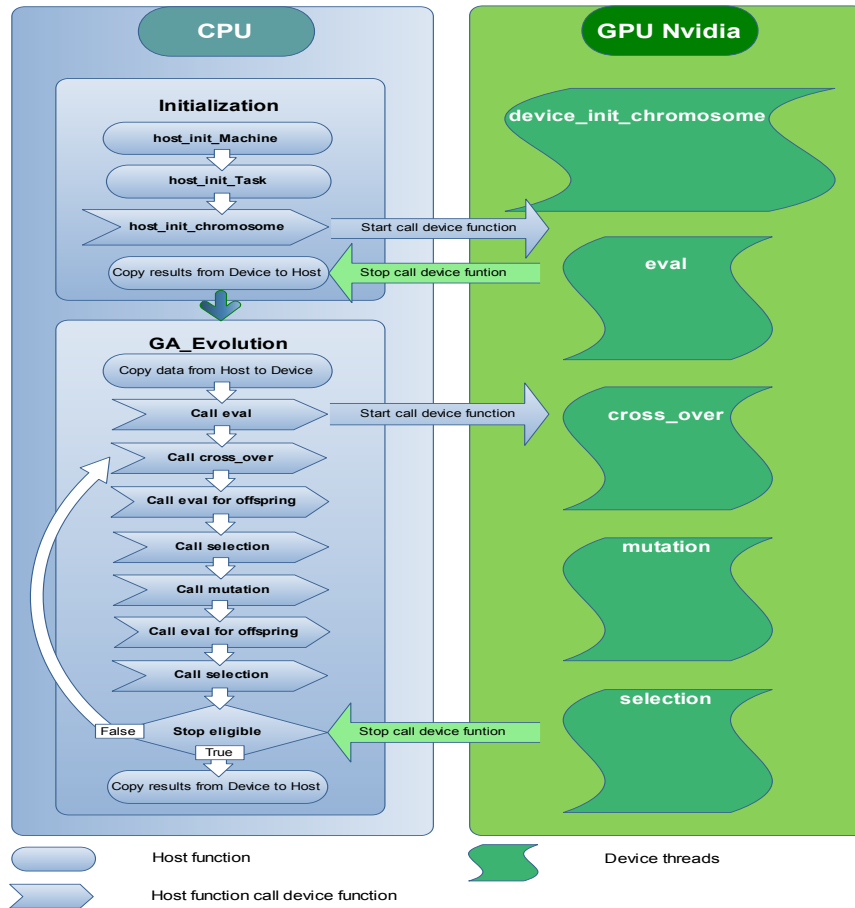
CPU

GPU Nvidia

Initialization

host_init_Machine

host_init_Task

host_init_chromosome

Start call device function

device_init_chromosome

Copy results from Device to Host

Stop call device funtion

eval

GA_Evolution

Copy data from Host to Device

Call eval

Start call device function

cross_over

Call cross_over

Call eval for offspring

Call selection

mutation

Call mutation

Call eval for offspring

Call selection

selection

False

Stop eligible

Stop call device funtion

True

Copy results from Device to Host

Host function

Device threads

Host function call device function